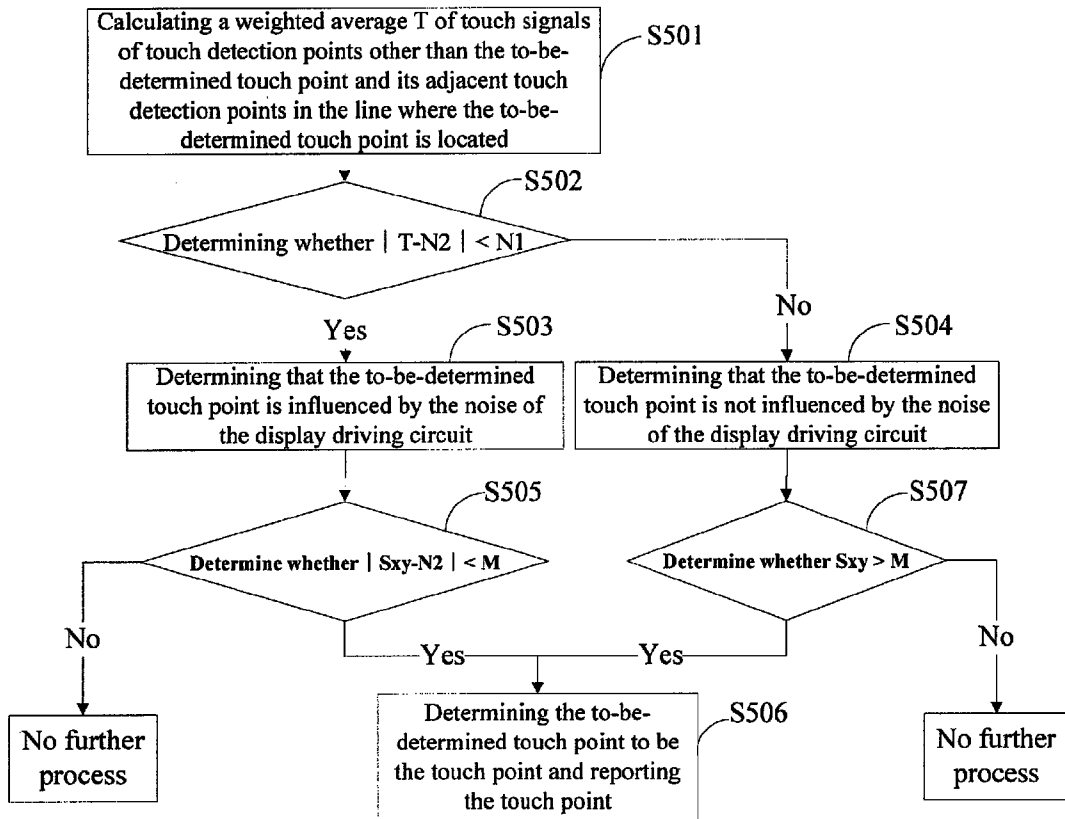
Calculating a weighted average T of touch signals of touch detection points other than the to-be-determined touch point and its adjacent touch detection points in the line where the to-be-determined touch point is located

S501

S502

Determining whether | T-N2 | < N1

Yes

No

S503

Determining that the to-be-determined touch point is influenced by the noise of the display driving circuit

S504

Determining that the to-be-determined touch point is not influenced by the noise of the display driving circuit

S505

Determine whether | Sxy-N2 | < M

S507

Determine whether Sxy > M

No

Yes

Yes

No

No further process

Determining the to-be-determined touch point to be the touch point and reporting the touch point

S506

No further process